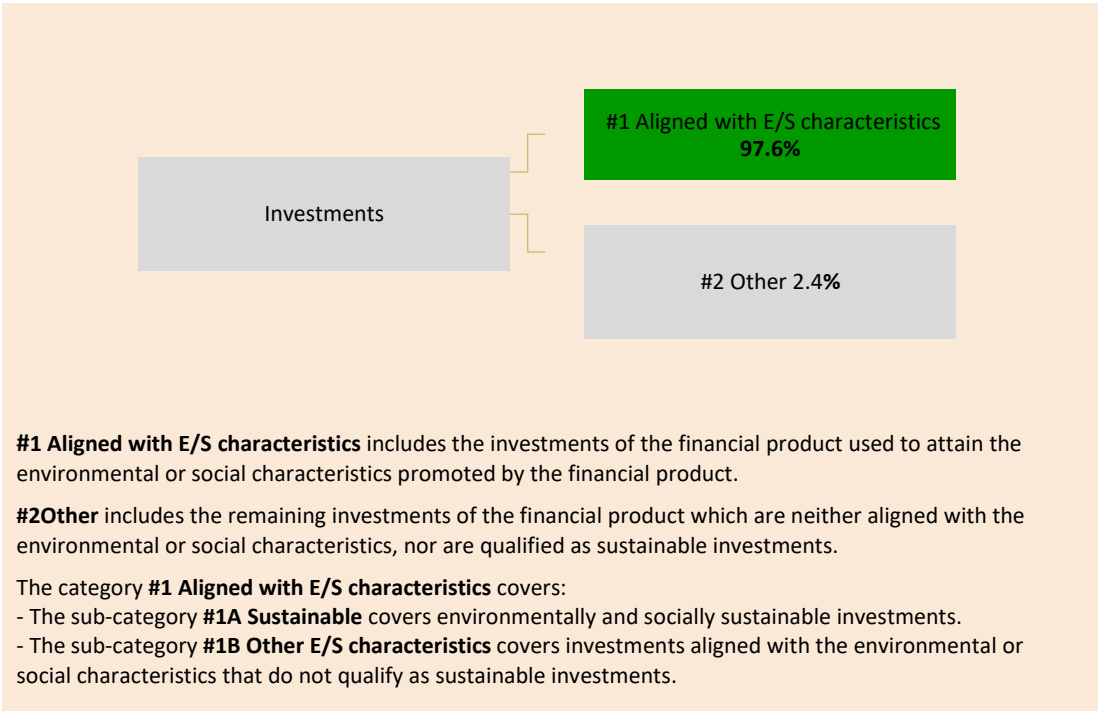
Investments

#1 Aligned with E/S characteristics
97.6%

#2 Other 2.4%

#1 Aligned with E/S characteristics includes the investments of the financial product used to attain the environmental or social characteristics promoted by the financial product.

#2Other includes the remaining investments of the financial product which are neither aligned with the environmental or social characteristics, nor are qualified as sustainable investments.

The category #1 Aligned with E/S characteristics covers:
- The sub-category #1A Sustainable covers environmentally and socially sustainable investments.
- The sub-category #1B Other E/S characteristics covers investments aligned with the environmental or social characteristics that do not qualify as sustainable investments.